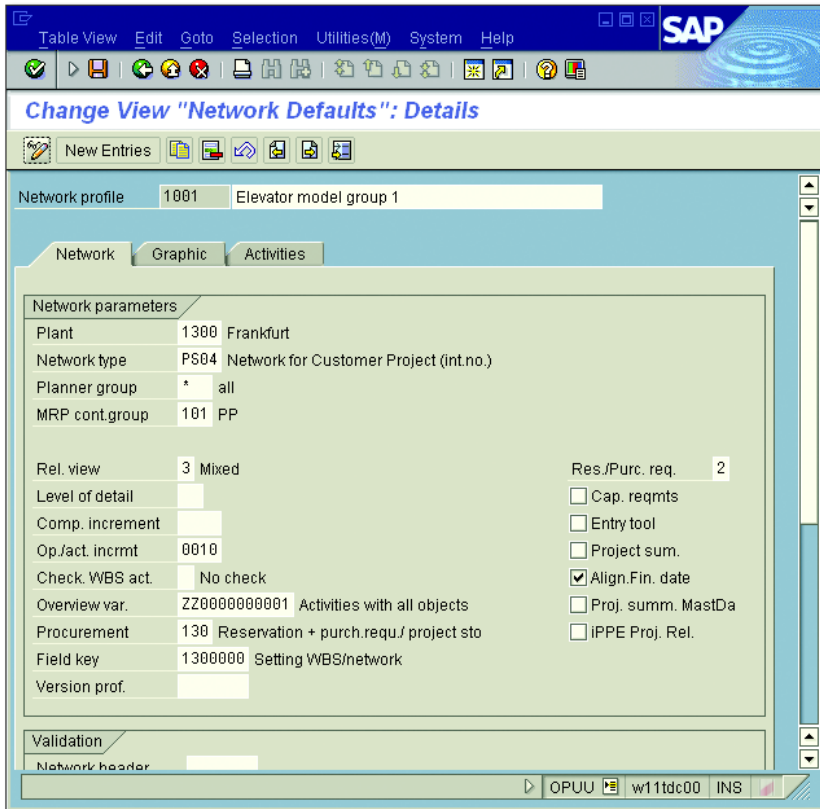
Table View Edit Goto Selection Utilities(M) System Help

SAP

Change View "Network Defaults": Details

New Entries

Network profile 1001 Elevator model group 1

Network Graphic Activities

Network parameters

Plant 1300 Frankfurt

Network type PS04 Network for Customer Project (int.no.)

Planner group * all

MRP cont.group 101 PP

Rel. view 3 Mixed

Level of detail

Comp. increment

Op./act. incrmt 0010

Check. WBS act. No check

Overview var. ZZ0000000001 Activities with all objects

Procurement 130 Reservation + purch.requ./ project sto

Field key 1300000 Setting WBS/network

Version prof.

Res./Purc. req. 2

Cap. reqmts

Entry tool

Project sum.

Align.Fin. date

Proj. summ. MastDa

iPPE Proj. Rel.

Validation

Network header

OPUU w11tdc00 INS